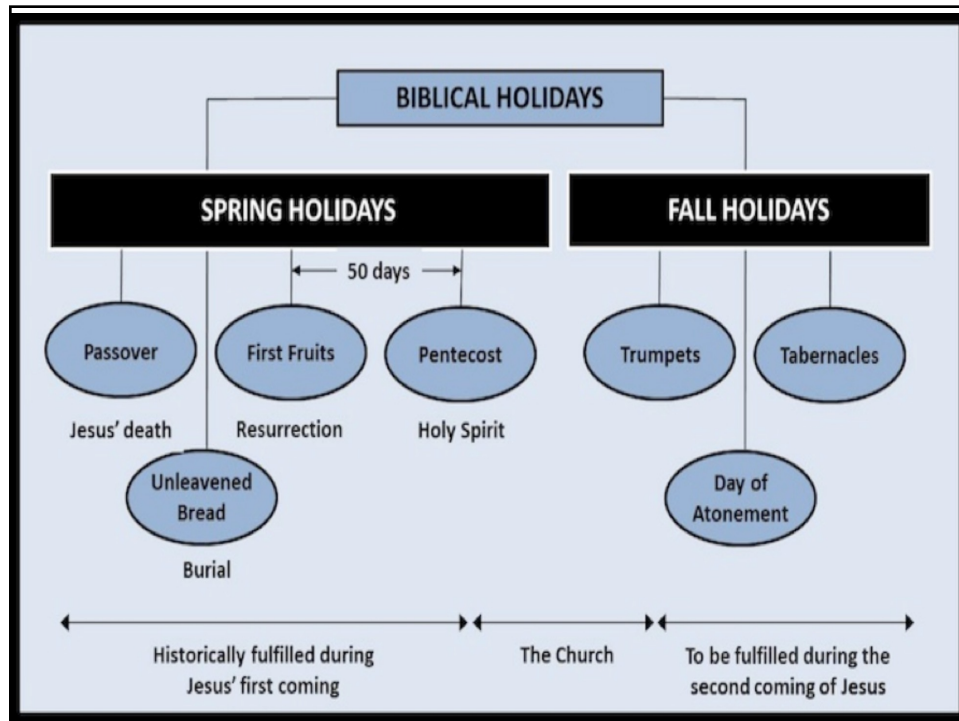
BIBLICAL HOLIDAYS

SPRING HOLIDAYS

FALL HOLIDAYS

50 days

Passover

First Fruits

Pentecost

Trumpets

Tabernacles

Jesus' death

Resurrection

Holy Spirit

Unleavened Bread

Day of Atonement

Burial

Historically fulfilled during Jesus' first coming

The Church

To be fulfilled during the second coming of Jesus